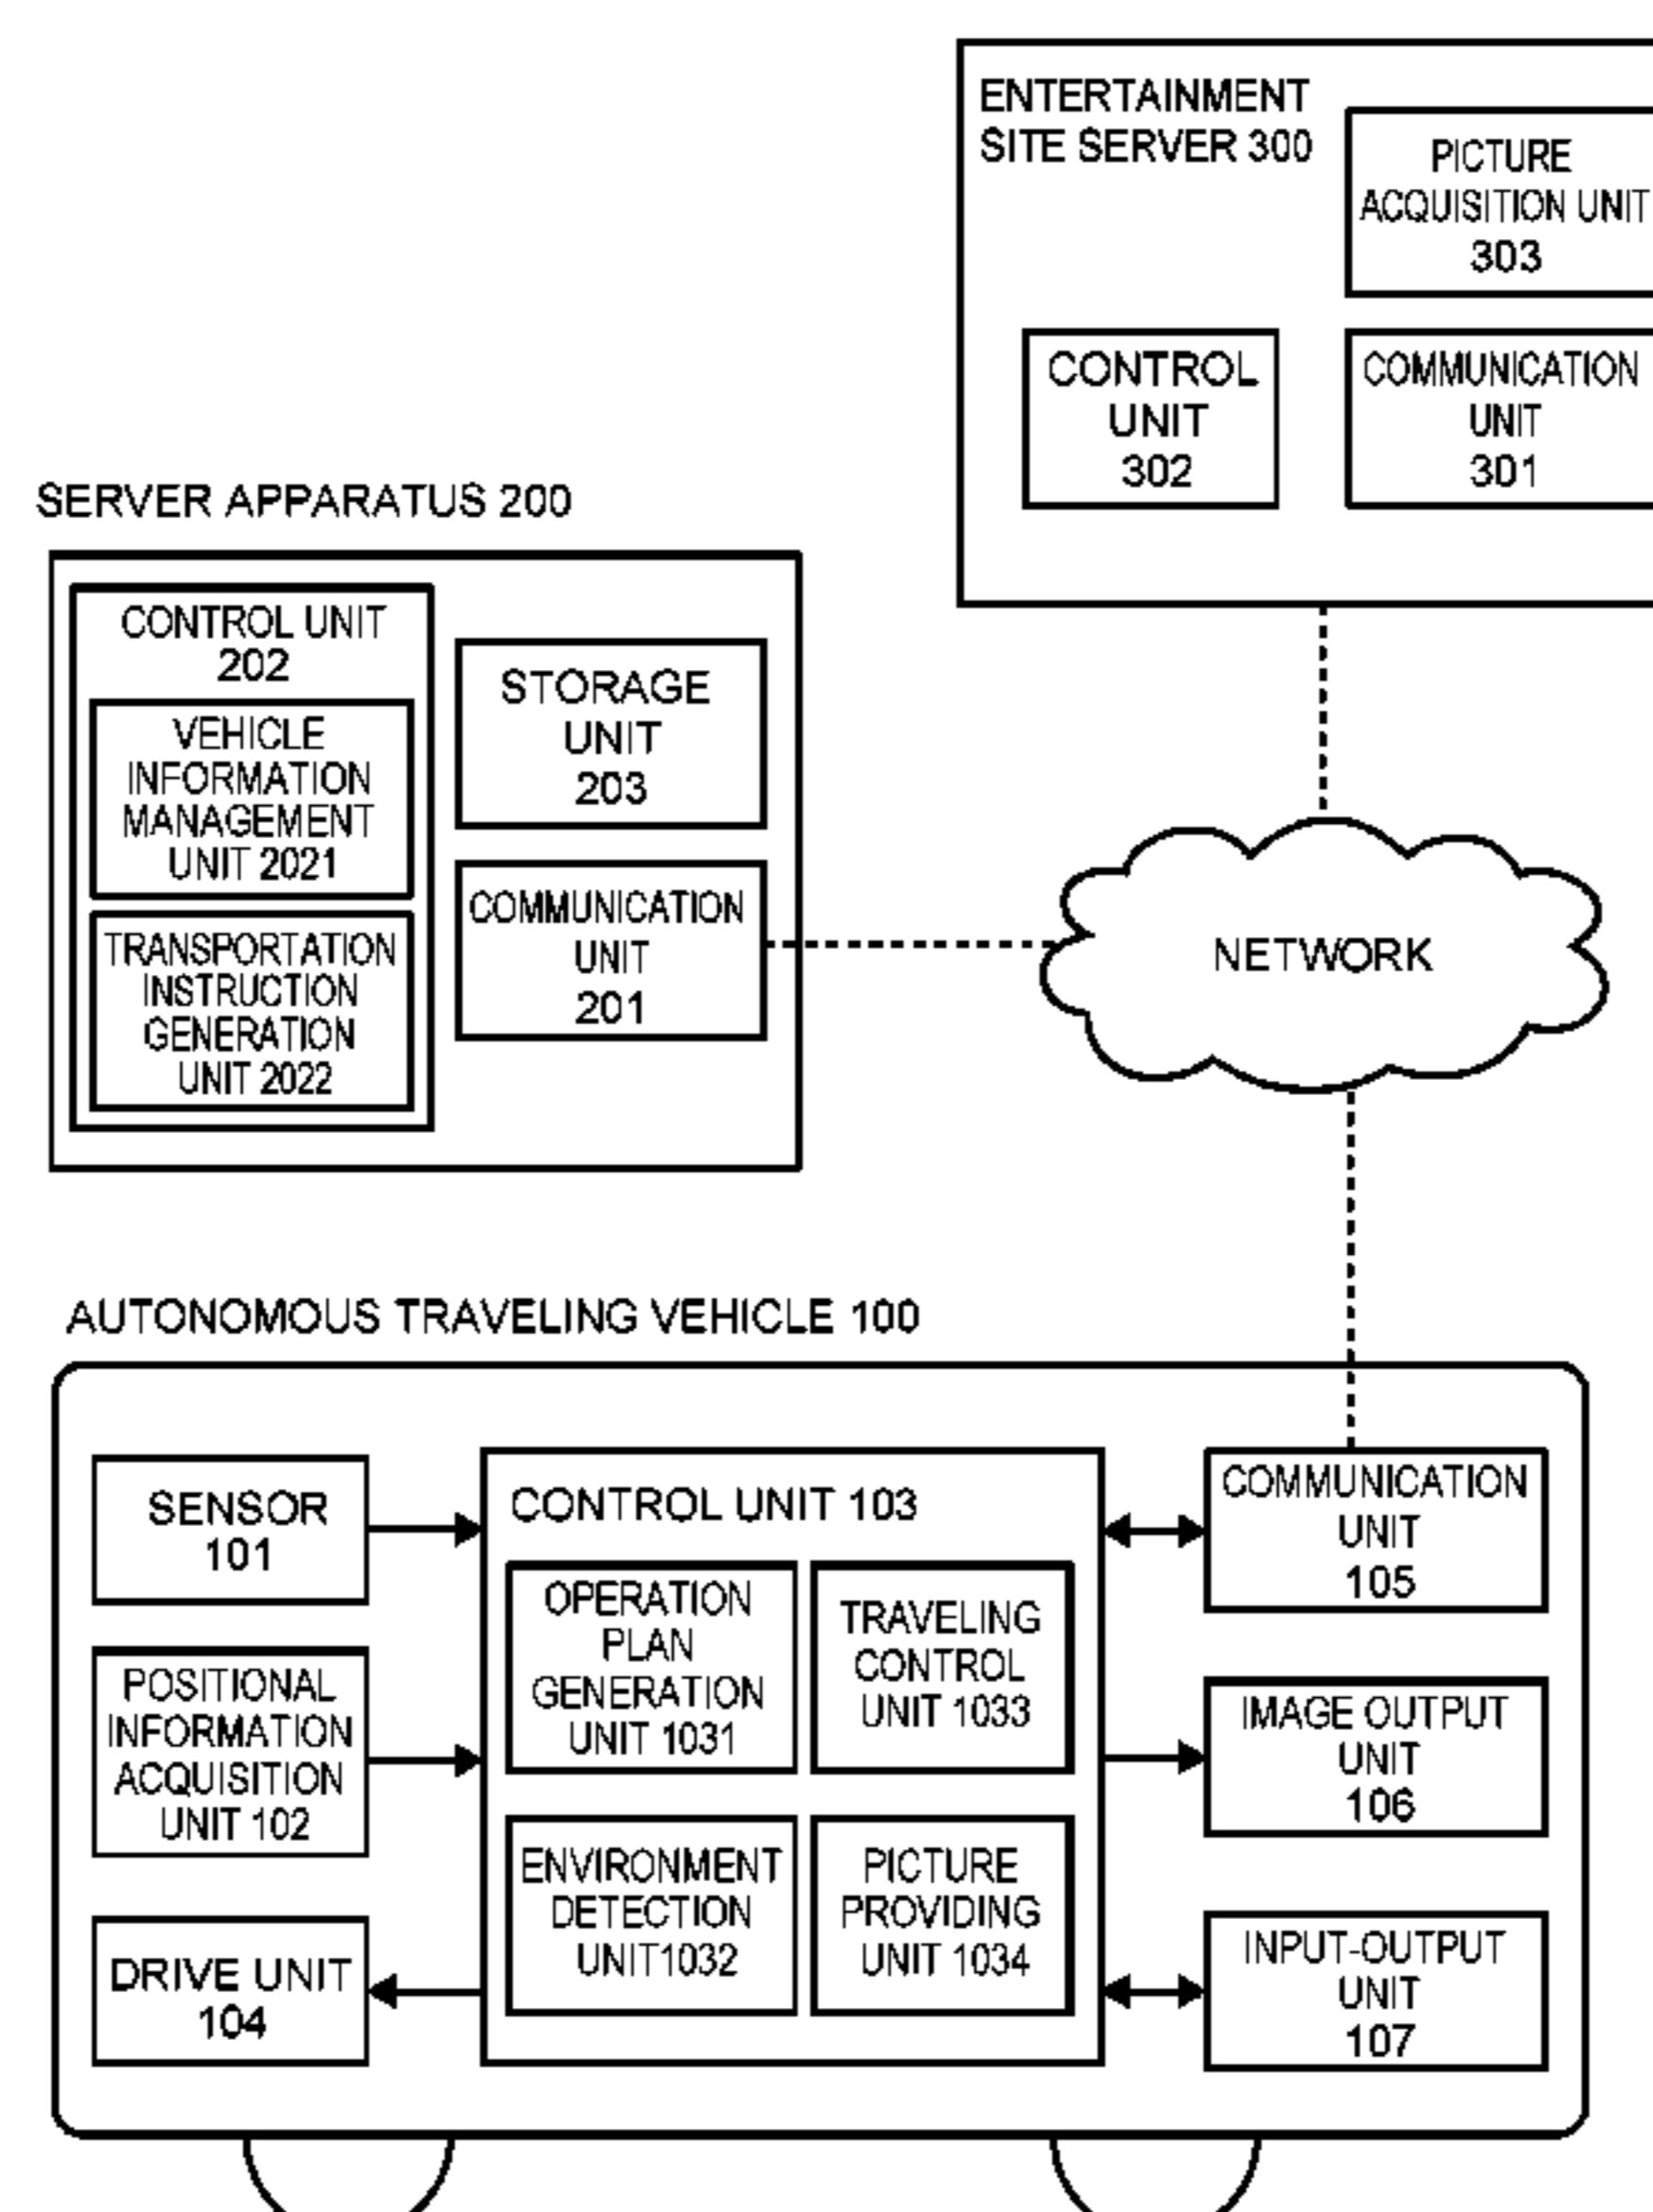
ENTERTAINMENT SITE SERVER 300

PICTURE ACQUISITION UNIT 303

CONTROL UNIT 302

COMMUNICATION UNIT 301

SERVER APPARATUS 200

CONTROL UNIT 202

VEHICLE INFORMATION MANAGEMENT UNIT 2021

TRANSPORTATION INSTRUCTION GENERATION UNIT 2022

STORAGE UNIT 203

COMMUNICATION UNIT 201

NETWORK

AUTONOMOUS TRAVELING VEHICLE 100

SENSOR 101

POSITIONAL INFORMATION ACQUISITION UNIT 102

DRIVE UNIT 104

CONTROL UNIT 103

OPERATION PLAN GENERATION UNIT 1031

TRAVELING CONTROL UNIT 1033

ENVIRONMENT DETECTION UNIT1032

PICTURE PROVIDING UNIT 1034

COMMUNICATION UNIT 105

IMAGE OUTPUT UNIT 106

INPUT-OUTPUT UNIT 107